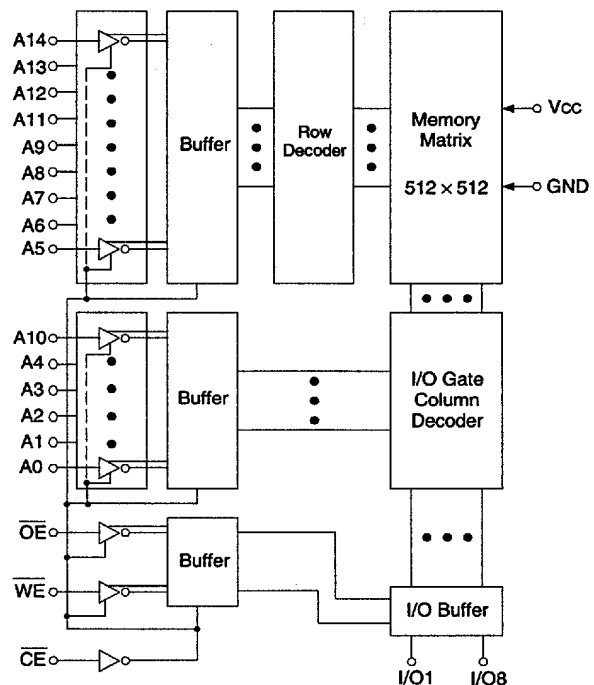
A14
A13
A12
A11
A9
A8
A7
A6
A5

Buffer

Row Decoder

Memory Matrix

$512 \times 512$

Vcc

GND

A10
A4
A3
A2
A1
A0

Buffer

I/O Gate Column Decoder

$\overline{OE}$

$\overline{WE}$

Buffer

I/O Buffer

$\overline{CE}$

I/O1

I/O8